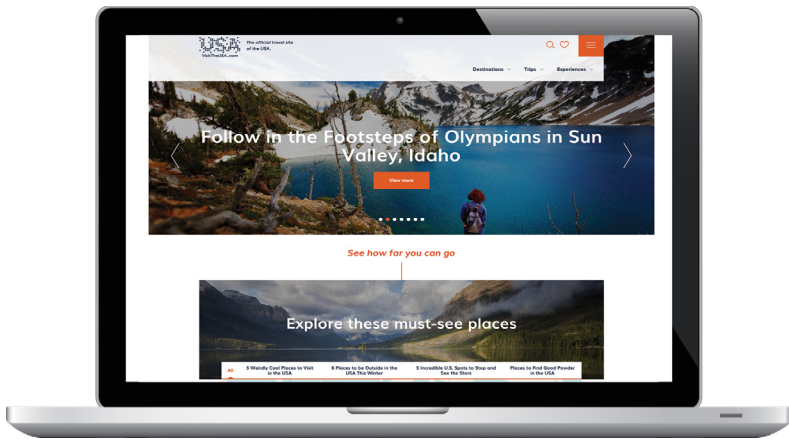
USA
VisitTheUSA.com

The official travel site of the USA.

Destinations Trips Experiences

Follow in the Footsteps of Olympians in Sun Valley, Idaho

View more

See how far you can go

Explore these must-see places

All

5 Weirdly Cool Places to Visit in the USA

6 Places to be Outside in the USA This Winter

5 Incredible U.S. Spots to Stop and See the Stars

Places to Find Good Powder in the USA